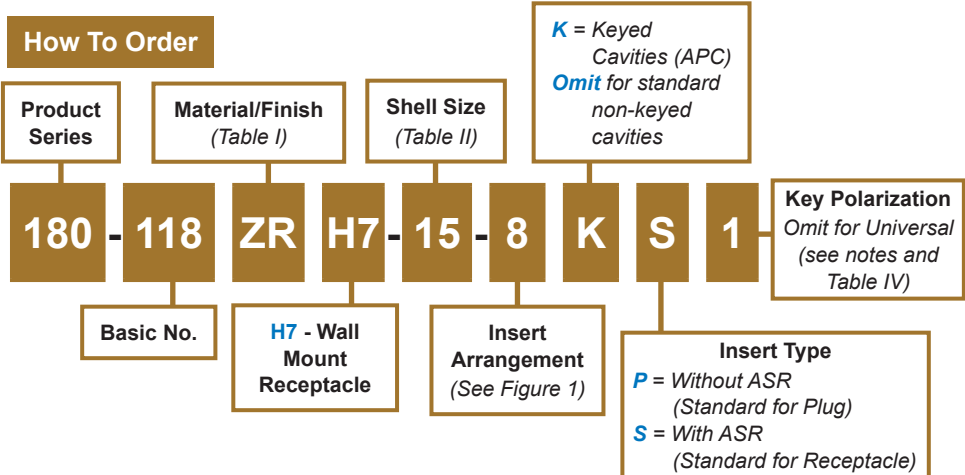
How To Order

Product Series

Material/Finish
(Table I)

Shell Size
(Table II)

K = Keyed Cavities (APC)
Omit for standard non-keyed cavities

180 - 118 ZR H7 - 15 - 8 K S 1

Key Polarization
Omit for Universal (see notes and Table IV)

Basic No.

H7 - Wall Mount Receptacle

Insert Arrangement
(See Figure 1)

Insert Type
P = Without ASR (Standard for Plug)
S = With ASR (Standard for Receptacle)